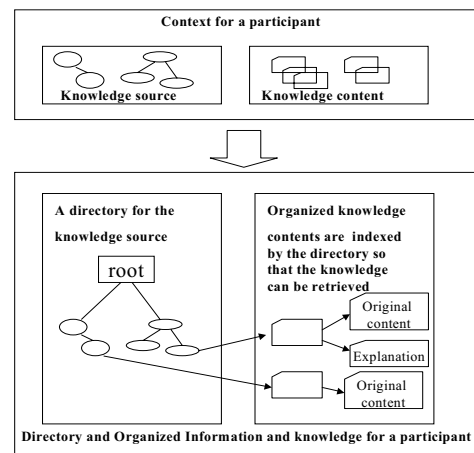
Context for a participant

Knowledge source

Knowledge content

A directory for the knowledge source

root

Organized knowledge contents are indexed by the directory so that the knowledge can be retrieved

Original content

Explanation

Original content

Directory and Organized Information and knowledge for a participant